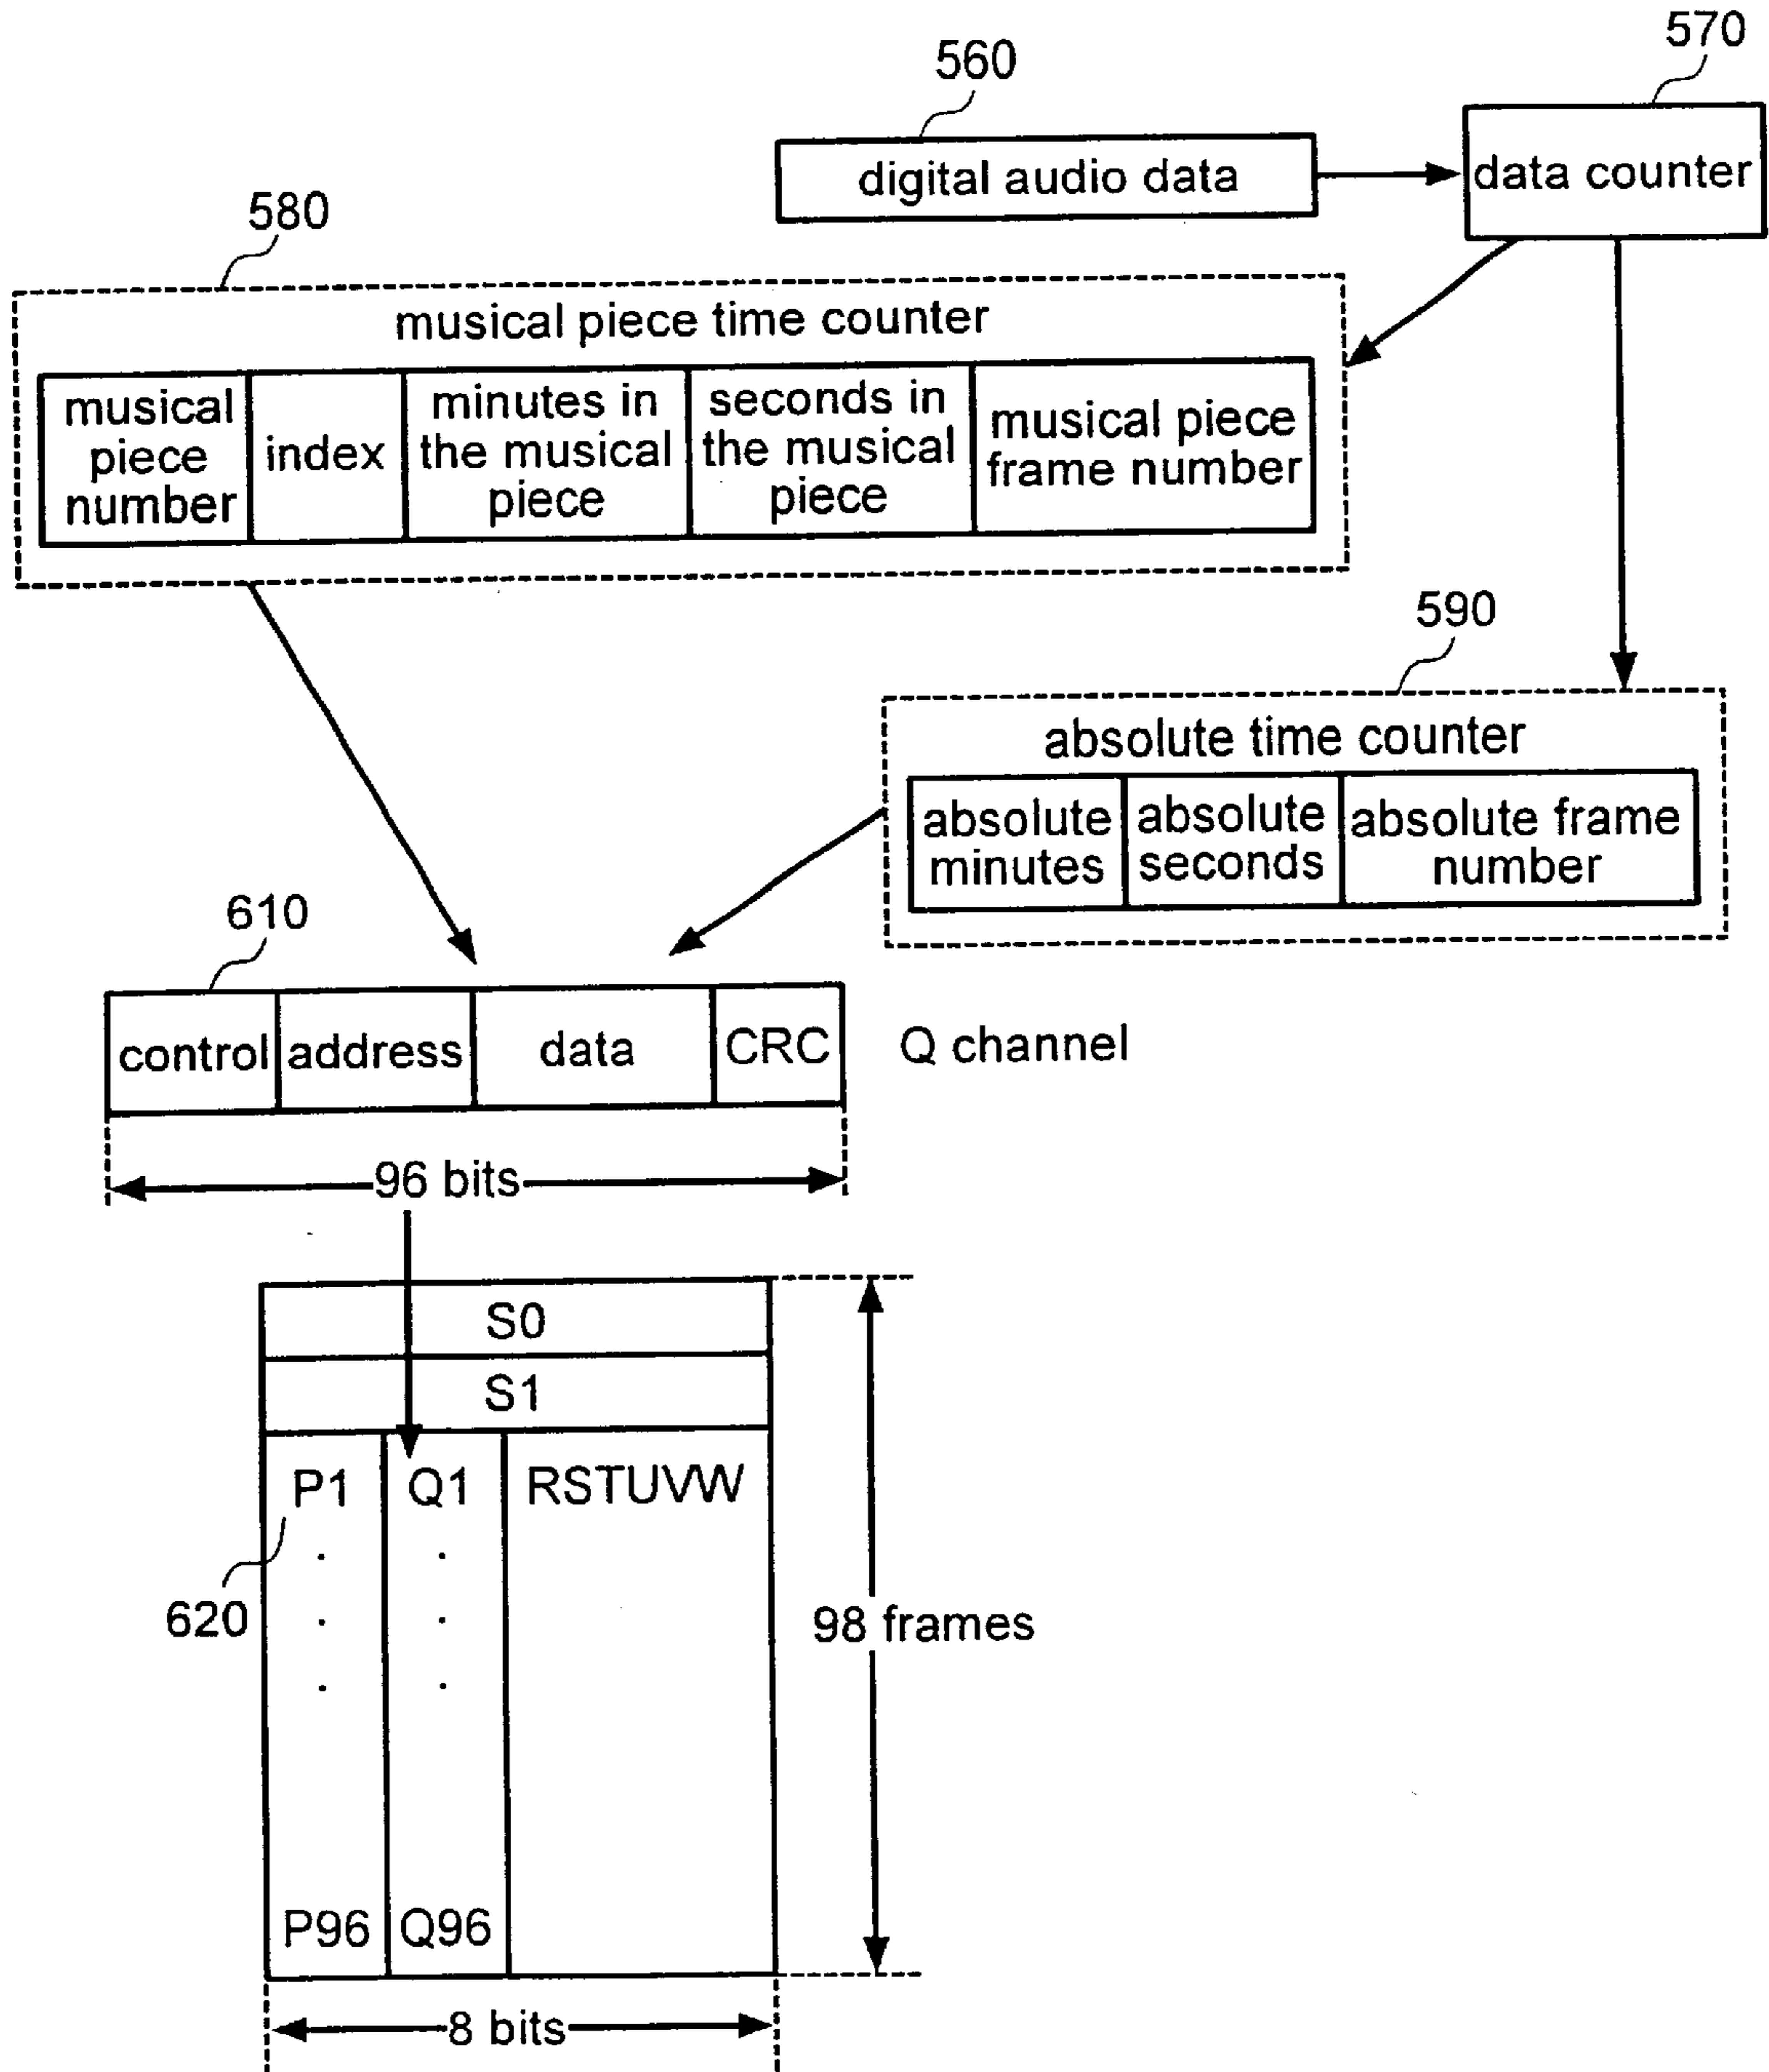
560

digital audio data

570

data counter

580

musical piece time counter

| musical piece number | index | minutes in the musical piece | seconds in the musical piece | musical piece frame number |
|---|---|---|---|---|

590

absolute time counter

| absolute minutes | absolute seconds | absolute frame number |
|---|---|---|

610

| control | address | data | CRC |
|---|---|---|---|

Q channel

96 bits

S0

S1

P1 . . . P96

Q1 . . . Q96

RSTUVW

620

98 frames

8 bits